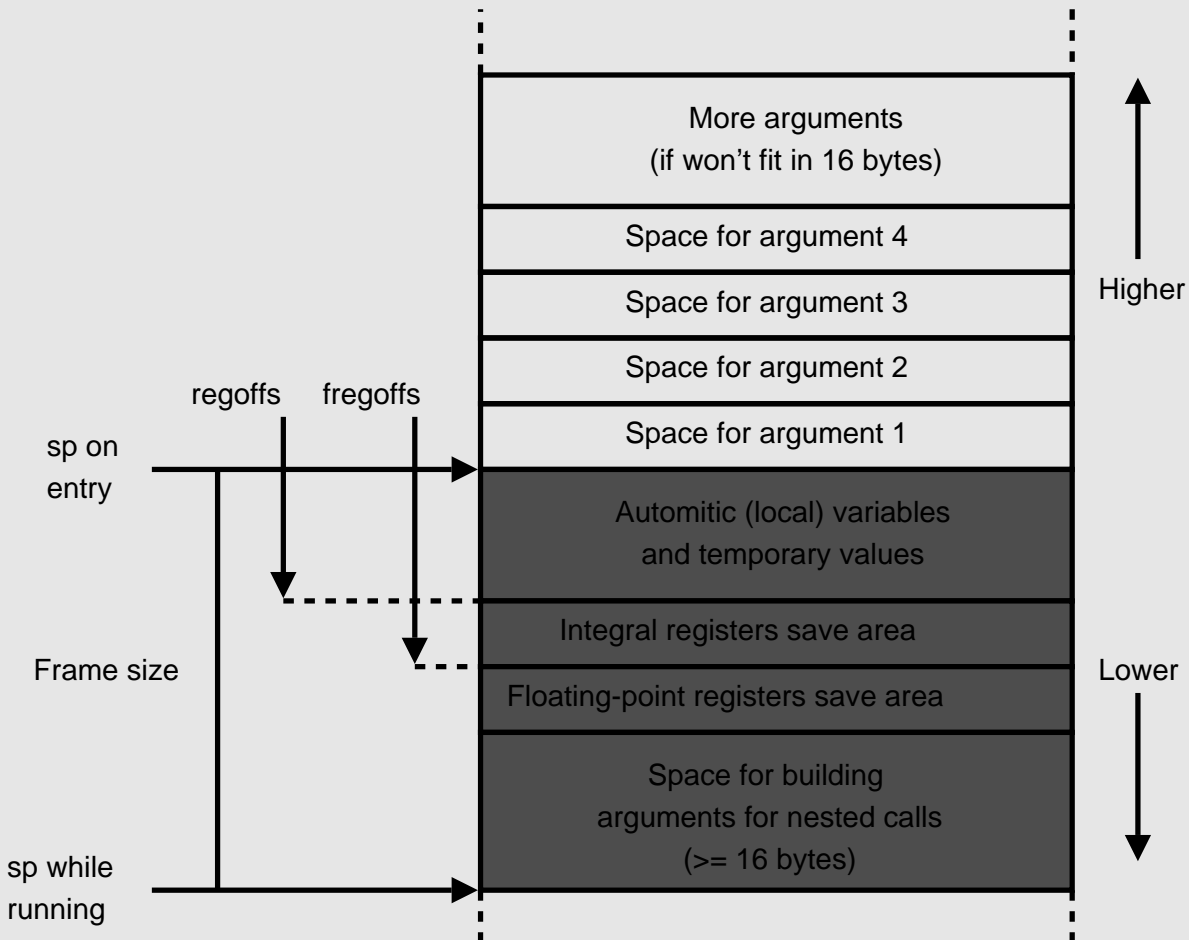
More arguments
(if won't fit in 16 bytes)

Space for argument 4

Space for argument 3

Space for argument 2

Space for argument 1

Automitic (local) variables
and temporary values

Integral registers save area

Floating-point registers save area

Space for building
arguments for nested calls
(>= 16 bytes)

Higher

Lower

regoffs

fregoffs

sp on
entry

Frame size

sp while
running